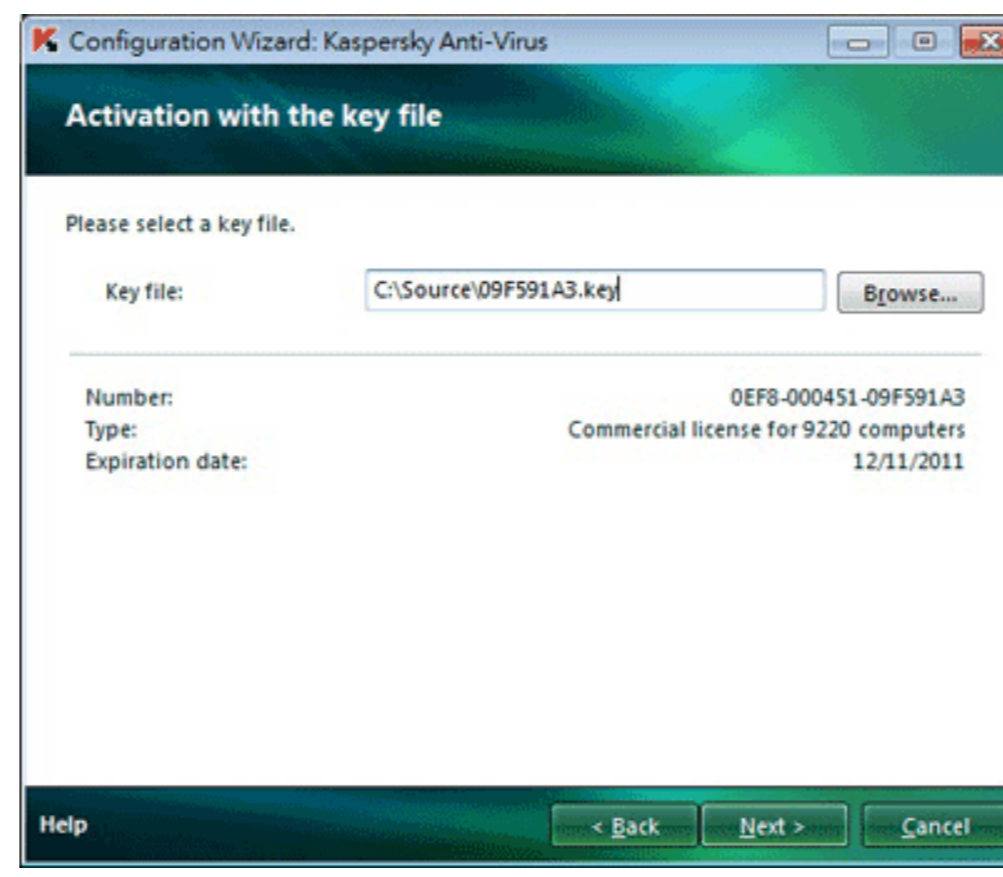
Configuration Wizard: Kaspersky Anti-Virus

Activation with the key file

Please select a key file.

Key file: C:\Source\09F591A3.key Browse...

Number: 0EF8-000451-09F591A3
Type: Commercial license for 9220 computers
Expiration date: 12/11/2011

Help < Back Next > Cancel